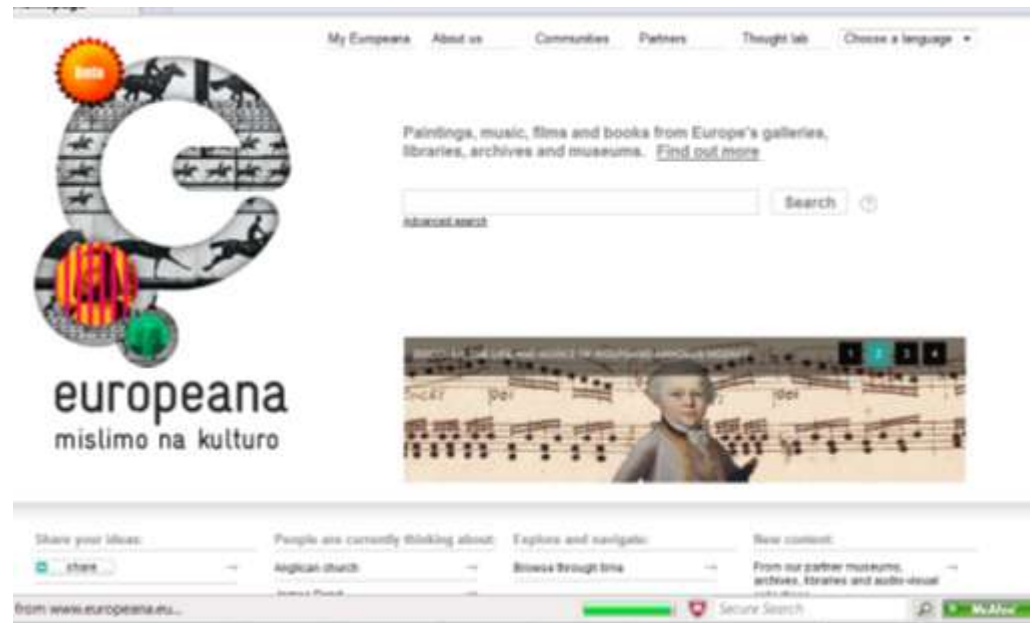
My Europeana About us Communities Partners Thought lab Choose a language ▾

beta

Paintings, music, films and books from Europe's galleries, libraries, archives and museums. Find out more

Search ?

Advanced search

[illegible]

1 2 3 4

europeana
mislimo na kulturo

Share your ideas:
share

People are currently thinking about:
Anglican church
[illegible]

Explore and navigate:
Browse through time

New content:
From our partner museums, archives, libraries and audio-visual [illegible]

from www.europeana.eu...

Secure Search

McAfee